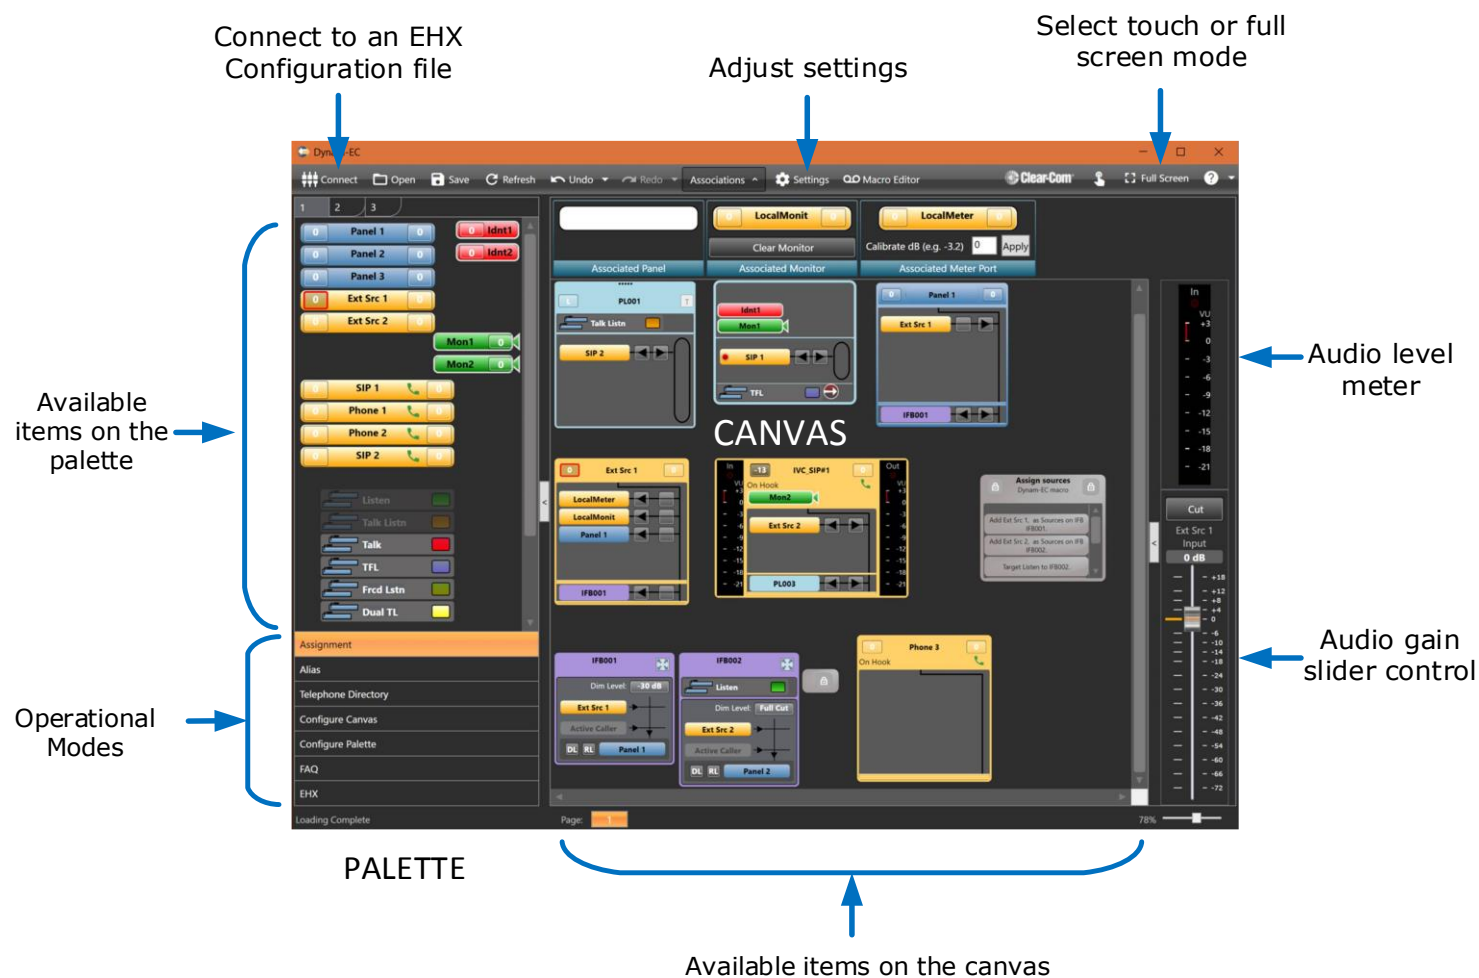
Connect to an EHX Configuration file

Adjust settings

Select touch or full screen mode

Dyn EC

Connect Open Save Refresh Undo Redo Associations Settings Macro Editor Clear-Com Full Screen

1 2 3

Panel 1
Panel 2
Panel 3
Ext Src 1
Ext Src 2
Idnt1
Idnt2
Mon1
Mon2
SIP 1
Phone 1
Phone 2
SIP 2

Listen
Talk Listn
Talk
TFL
Frcd Lstn
Dual TL

Available items on the palette

Assignment
Alias
Telephone Directory
Configure Canvas
Configure Palette
FAQ
EHX

Operational Modes

Loading Complete

PALETTE

LocalMonit
Clear Monitor
LocalMeter
Calibrate dB (e.g. -3.2) 0 Apply
Associated Panel
Associated Monitor
Associated Meter Port

PL001
Talk Listn
SIP 2
Idnt1
Mon1
SIP 1
TFL
Panel 1
Ext Src 1
IFB001

CANVAS

Ext Src 1
LocalMeter
LocalMonit
Panel 1
IFB001
IVC_SIP#1
On Hook
Mon2
Ext Src 2
PL003
Assign sources
Dynam-EC macro

IFB001
Dim Level: -30 dB
Ext Src 1
Active Caller
DL RL Panel 1
IFB002
Listen
Dim Level: Full Cut
Ext Src 2
Active Caller
DL RL Panel 2
Phone 3
On Hook

Page:
78%

In
VU
Cut
Ext Src 1 Input
0 dB

Audio level meter

Audio gain slider control

Available items on the canvas